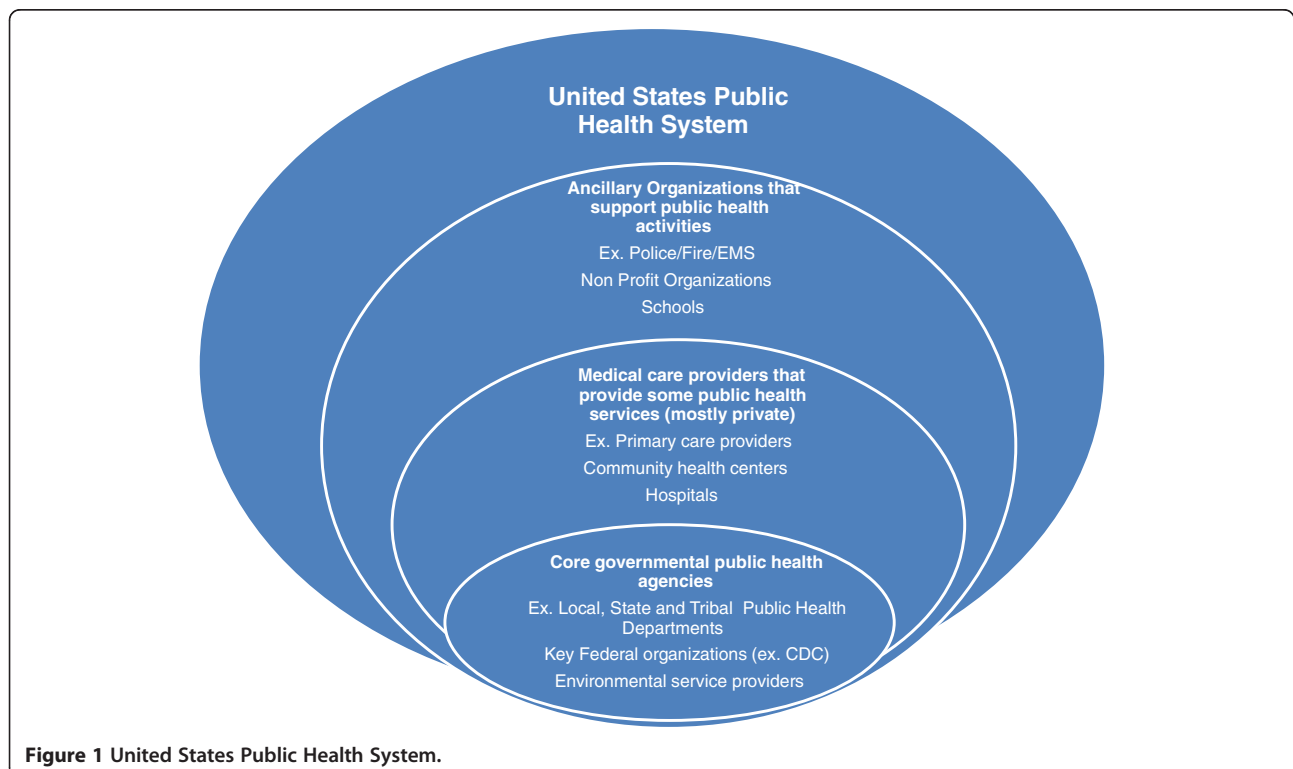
United States Public Health System

Ancillary Organizations that support public health activities

Ex. Police/Fire/EMS

Non Profit Organizations

Schools

Medical care providers that provide some public health services (mostly private)

Ex. Primary care providers

Community health centers

Hospitals

Core governmental public health agencies

Ex. Local, State and Tribal Public Health Departments

Key Federal organizations (ex. CDC)

Environmental service providers

Figure 1 United States Public Health System.